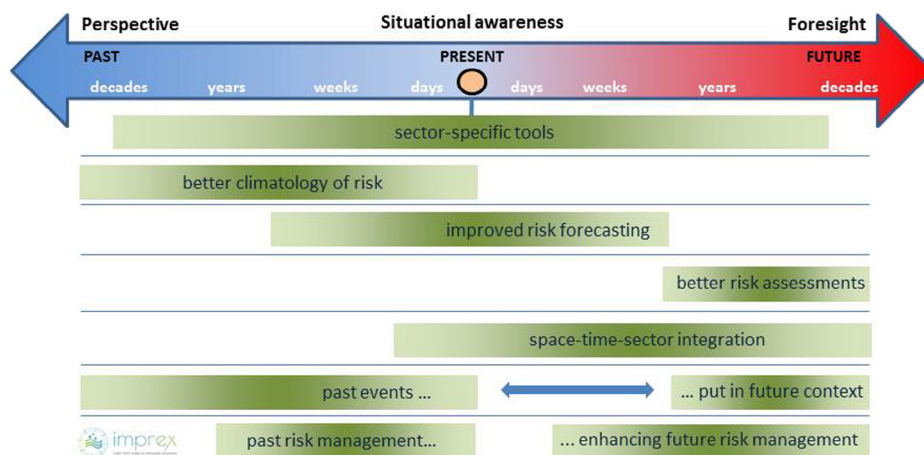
Perspective
Situational awareness
Foresight

PAST
PRESENT
FUTURE

decades years weeks days days weeks years decades

sector-specific tools

better climatology of risk

improved risk forecasting

better risk assessments

space-time-sector integration

past events ...

... put in future context

imprex

past risk management...

... enhancing future risk management